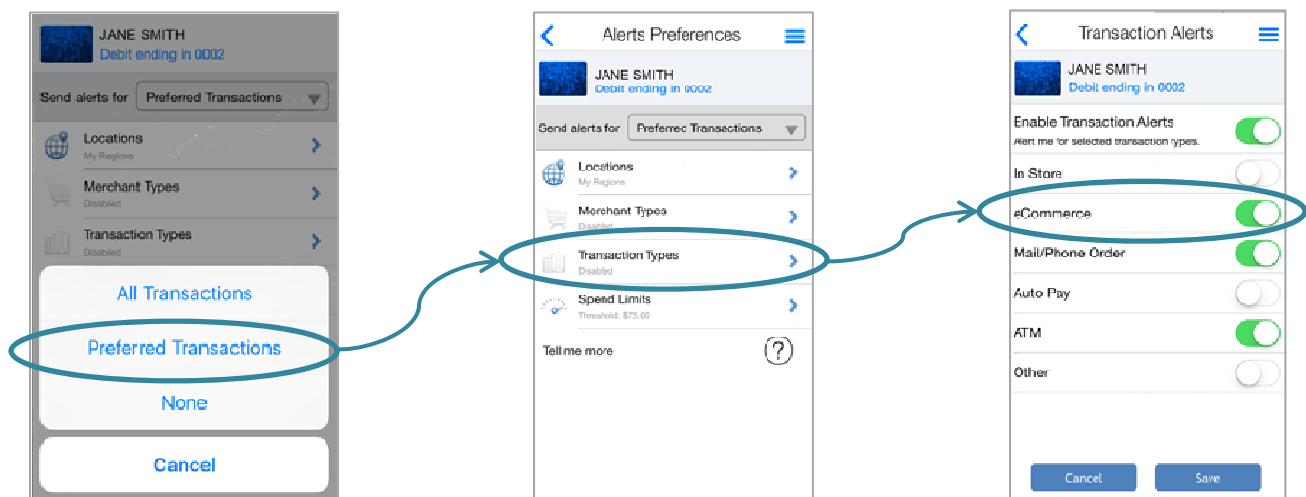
JANE SMITH
Debit ending in 0002

Send alerts for Preferred Transactions

Locations
My Regions

Merchant Types
Disabled

Transaction Types
Disabled

All Transactions

Preferred Transactions

None

Cancel

Alerts Preferences

JANE SMITH
Debit ending in 0002

Send alerts for Preferred Transactions

Locations
My Regions

Merchant Types
Disabled

Transaction Types
Disabled

Spend Limits
Threshold: $75.00

Tell me more

?

Transaction Alerts

JANE SMITH
Debit ending in 0002

Enable Transaction Alerts
Alert me for selected transaction types.

In Store

eCommerce

Mail/Phone Order

Auto Pay

ATM

Other

Cancel

Save